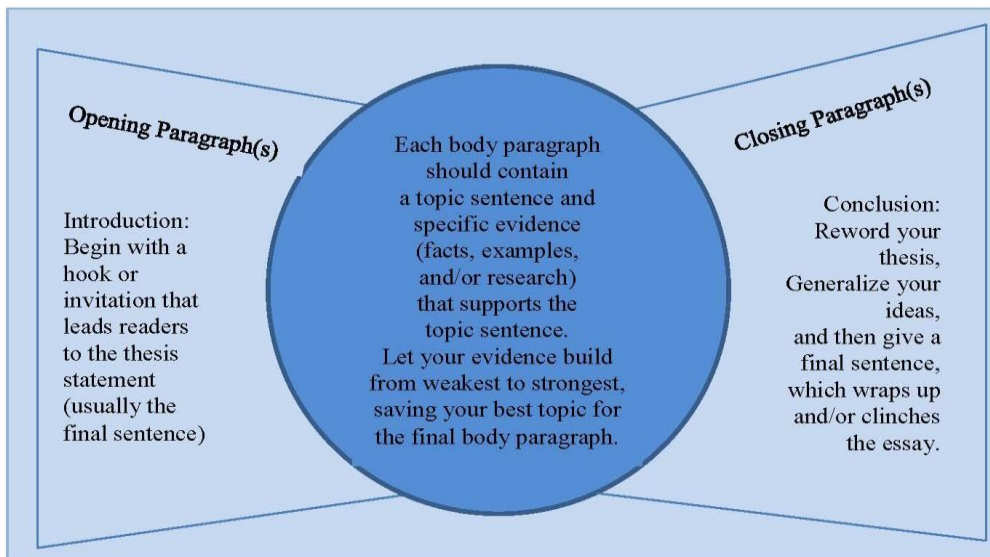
Opening Paragraph(s)

Introduction: Begin with a hook or invitation that leads readers to the thesis statement (usually the final sentence)

Each body paragraph should contain a topic sentence and specific evidence (facts, examples, and/or research) that supports the topic sentence. Let your evidence build from weakest to strongest, saving your best topic for the final body paragraph.

Closing Paragraph(s)

Conclusion: Reword your thesis, Generalize your ideas, and then give a final sentence, which wraps up and/or clinches the essay.